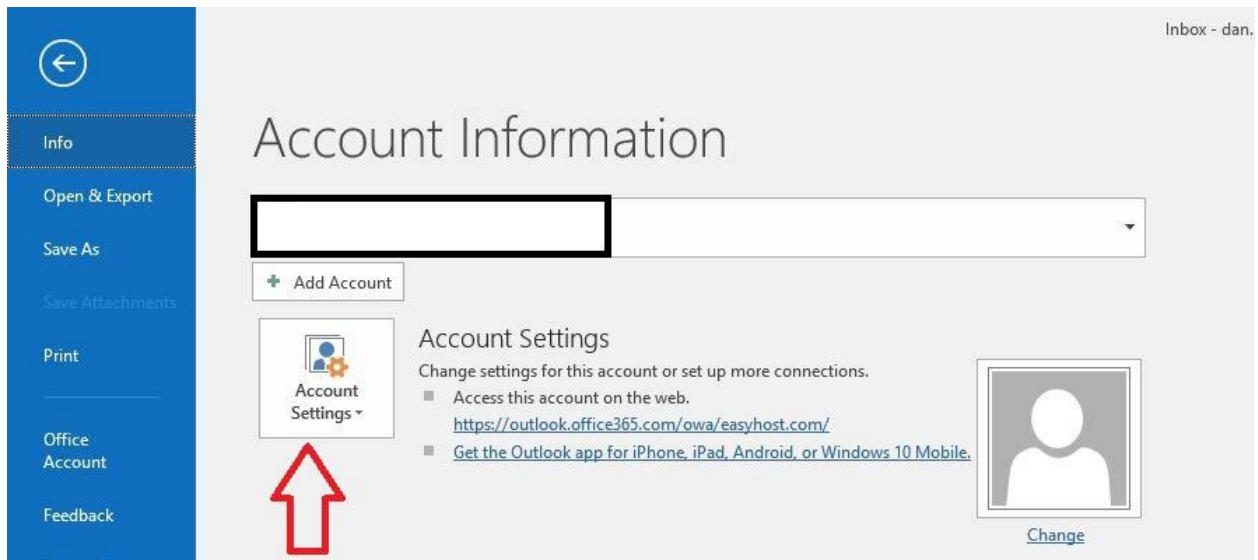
Inbox - dan.

Info

Open & Export

Save As

Save Attachments

Print

Office Account

Feedback

Account Information

+ Add Account

Account Settings

Account Settings

Change settings for this account or set up more connections.

Access this account on the web.

https://outlook.office365.com/owa/easyhost.com/

Get the Outlook app for iPhone, iPad, Android, or Windows 10 Mobile.

Change